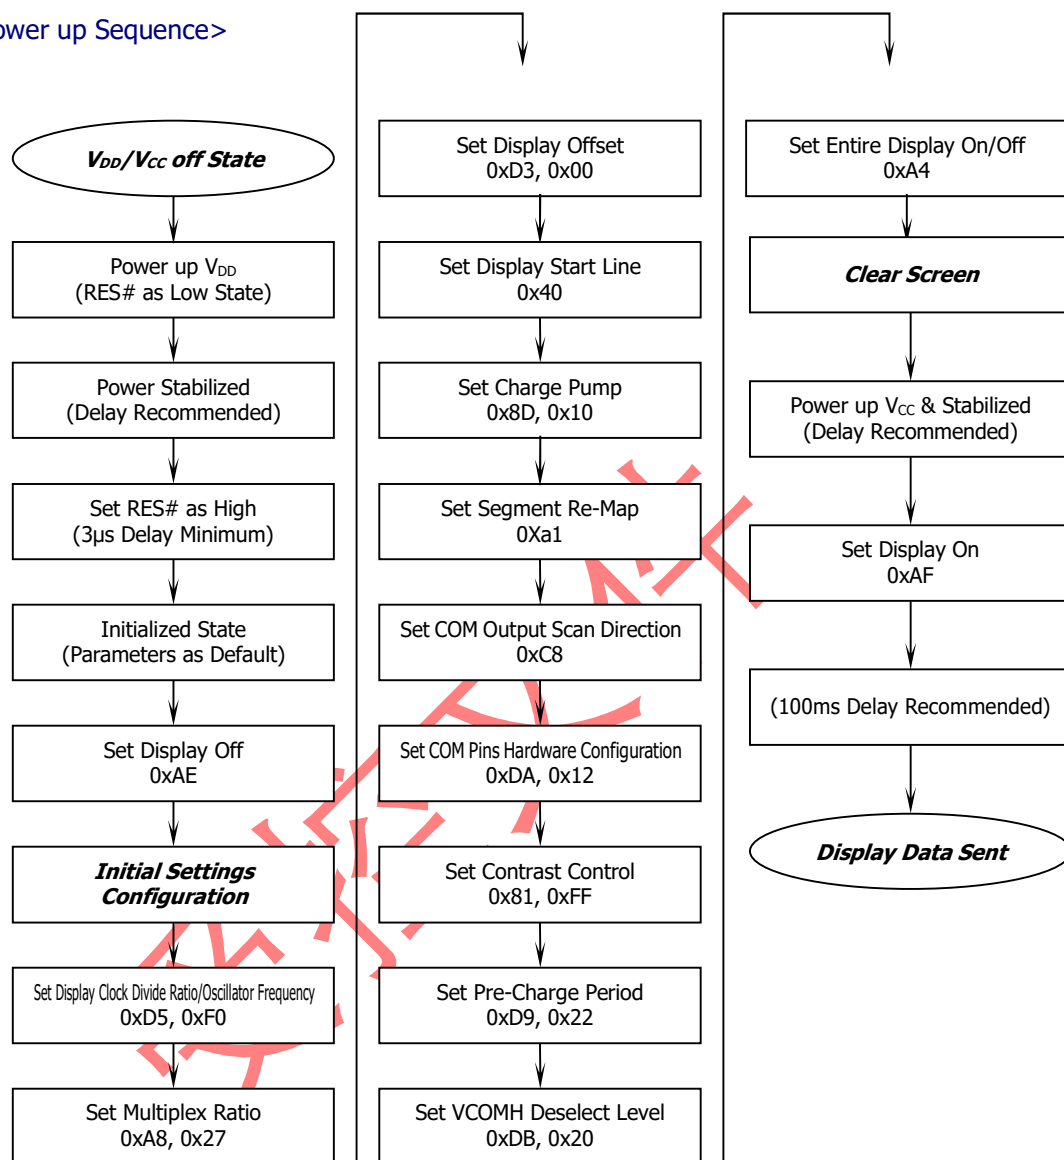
ower up Sequence>

$V_{DD}/V_{CC}$ off State

Power up $V_{DD}$
(RES# as Low State)

Power Stabilized
(Delay Recommended)

Set RES# as High
(3μs Delay Minimum)

Initialized State
(Parameters as Default)

Set Display Off
0xAE

Initial Settings Configuration

Set Display Clock Divide Ratio/Oscillator Frequency
0xD5, 0xF0

Set Multiplex Ratio
0xA8, 0x27

Set Display Offset
0xD3, 0x00

Set Display Start Line
0x40

Set Charge Pump
0x8D, 0x10

Set Segment Re-Map
0Xa1

Set COM Output Scan Direction
0xC8

Set COM Pins Hardware Configuration
0xDA, 0x12

Set Contrast Control
0x81, 0xFF

Set Pre-Charge Period
0xD9, 0x22

Set VCOMH Deselect Level
0xDB, 0x20

Set Entire Display On/Off
0xA4

Clear Screen

Power up $V_{CC}$ & Stabilized
(Delay Recommended)

Set Display On
0xAF

(100ms Delay Recommended)

Display Data Sent